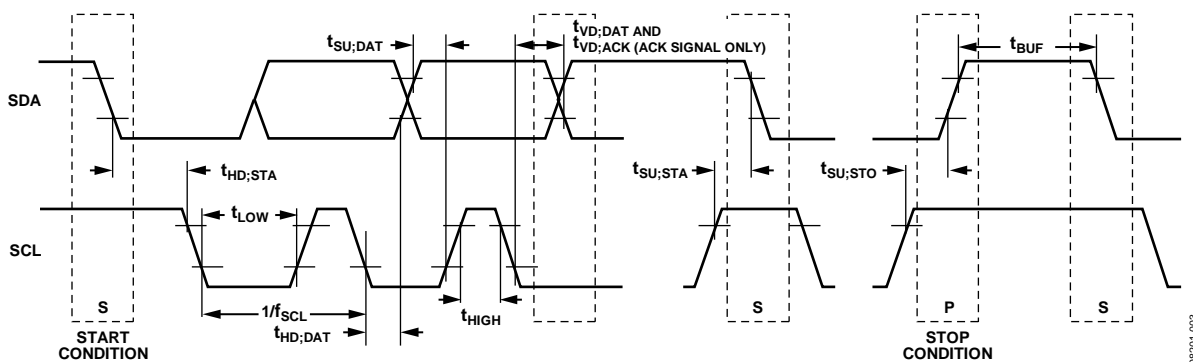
$t_{SU;DAT}$

$t_{VD;DAT}$ AND $t_{VD;ACK}$ (ACK SIGNAL ONLY)

$t_{BUF}$

SDA

$t_{HD;STA}$

$t_{SU;STA}$

$t_{SU;STO}$

$t_{LOW}$

SCL

S

S

P

S

$1/f_{SCL}$

$t_{HIGH}$

$t_{HD;DAT}$

START CONDITION

STOP CONDITION

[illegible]